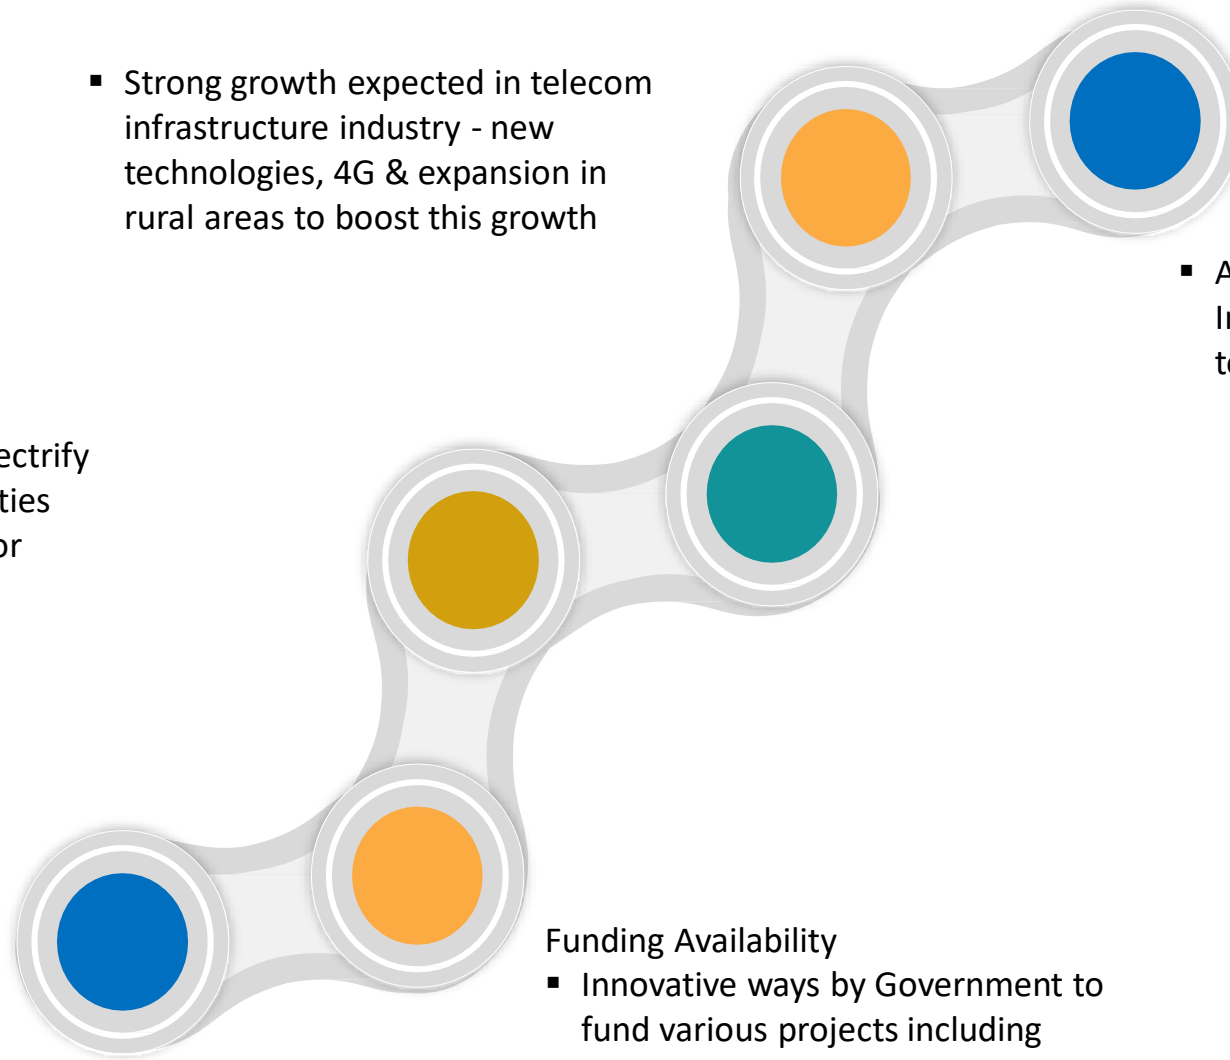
▪ Strong growth expected in telecom infrastructure industry - new technologies, 4G & expansion in rural areas to boost this growth

▪ A
In
to

ectrify
ties
or

Funding Availability
▪ Innovative ways by Government to fund various projects including